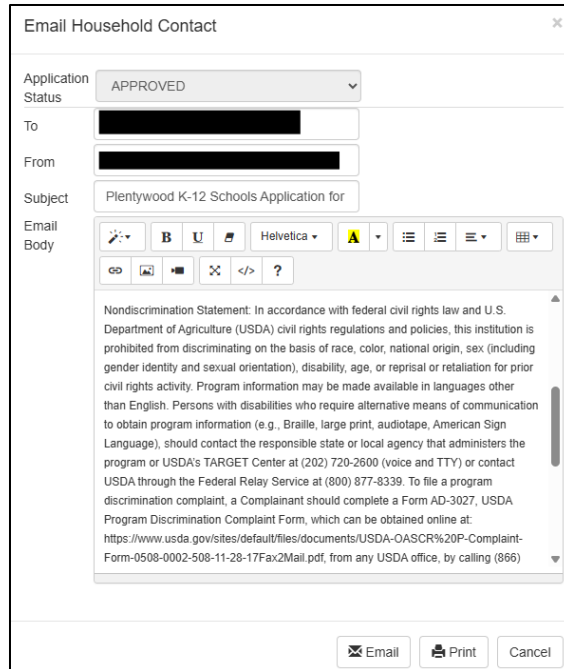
Email Household Contact

×

Application Status | APPROVED

To

From

Subject | Plentywood K-12 Schools Application for

Email Body

B U Helvetica A ?

Nondiscrimination Statement: In accordance with federal civil rights law and U.S. Department of Agriculture (USDA) civil rights regulations and policies, this institution is prohibited from discriminating on the basis of race, color, national origin, sex (including gender identity and sexual orientation), disability, age, or reprisal or retaliation for prior civil rights activity. Program information may be made available in languages other than English. Persons with disabilities who require alternative means of communication to obtain program information (e.g., Braille, large print, audiotape, American Sign Language), should contact the responsible state or local agency that administers the program or USDA's TARGET Center at (202) 720-2600 (voice and TTY) or contact USDA through the Federal Relay Service at (800) 877-8339. To file a program discrimination complaint, a Complainant should complete a Form AD-3027, USDA Program Discrimination Complaint Form, which can be obtained online at: https://www.usda.gov/sites/default/files/documents/USDA-OASCR%20P-Complaint-Form-0508-0002-508-11-28-17Fax2Mail.pdf, from any USDA office, by calling (866)

Email Print Cancel